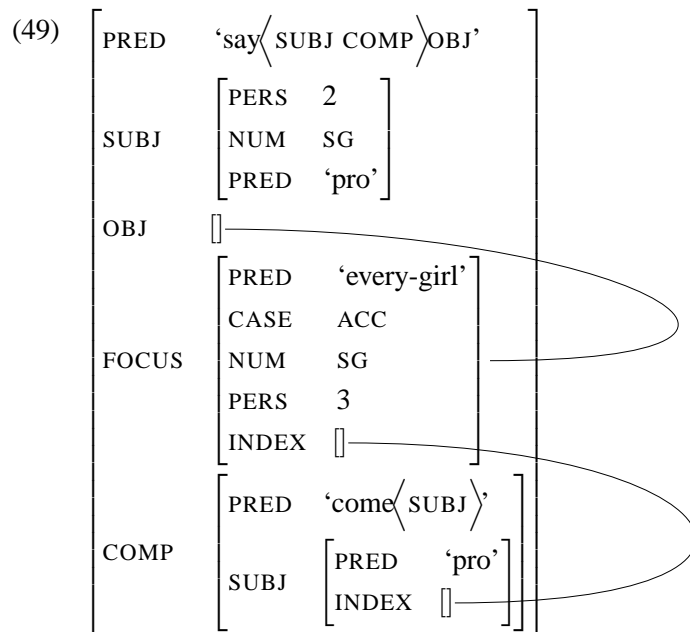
(49)

| | |
|---|---|
| PRED | 'say⟨SUBJ COMP⟩OBJ' |
| SUBJ | PERS 2<br>NUM SG<br>PRED 'pro' |
| OBJ | [] |
| FOCUS | PRED 'every-girl'<br>CASE ACC<br>NUM SG<br>PERS 3<br>INDEX [] |
| COMP | PRED 'come⟨SUBJ⟩'<br>SUBJ [PRED 'pro'<br>INDEX []] |